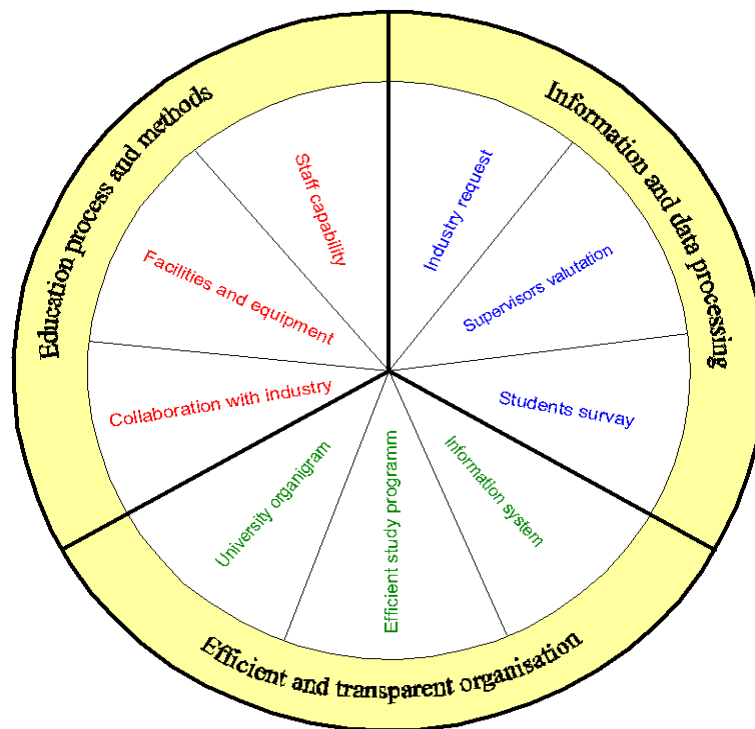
Education process and methods

Staff capability

Facilities and equipment

Collaboration with industry

Information and data processing

Industry request

Supervisors valutation

Students survay

Efficient and transparent organisation

University organigram

Efficient study programm

Information system